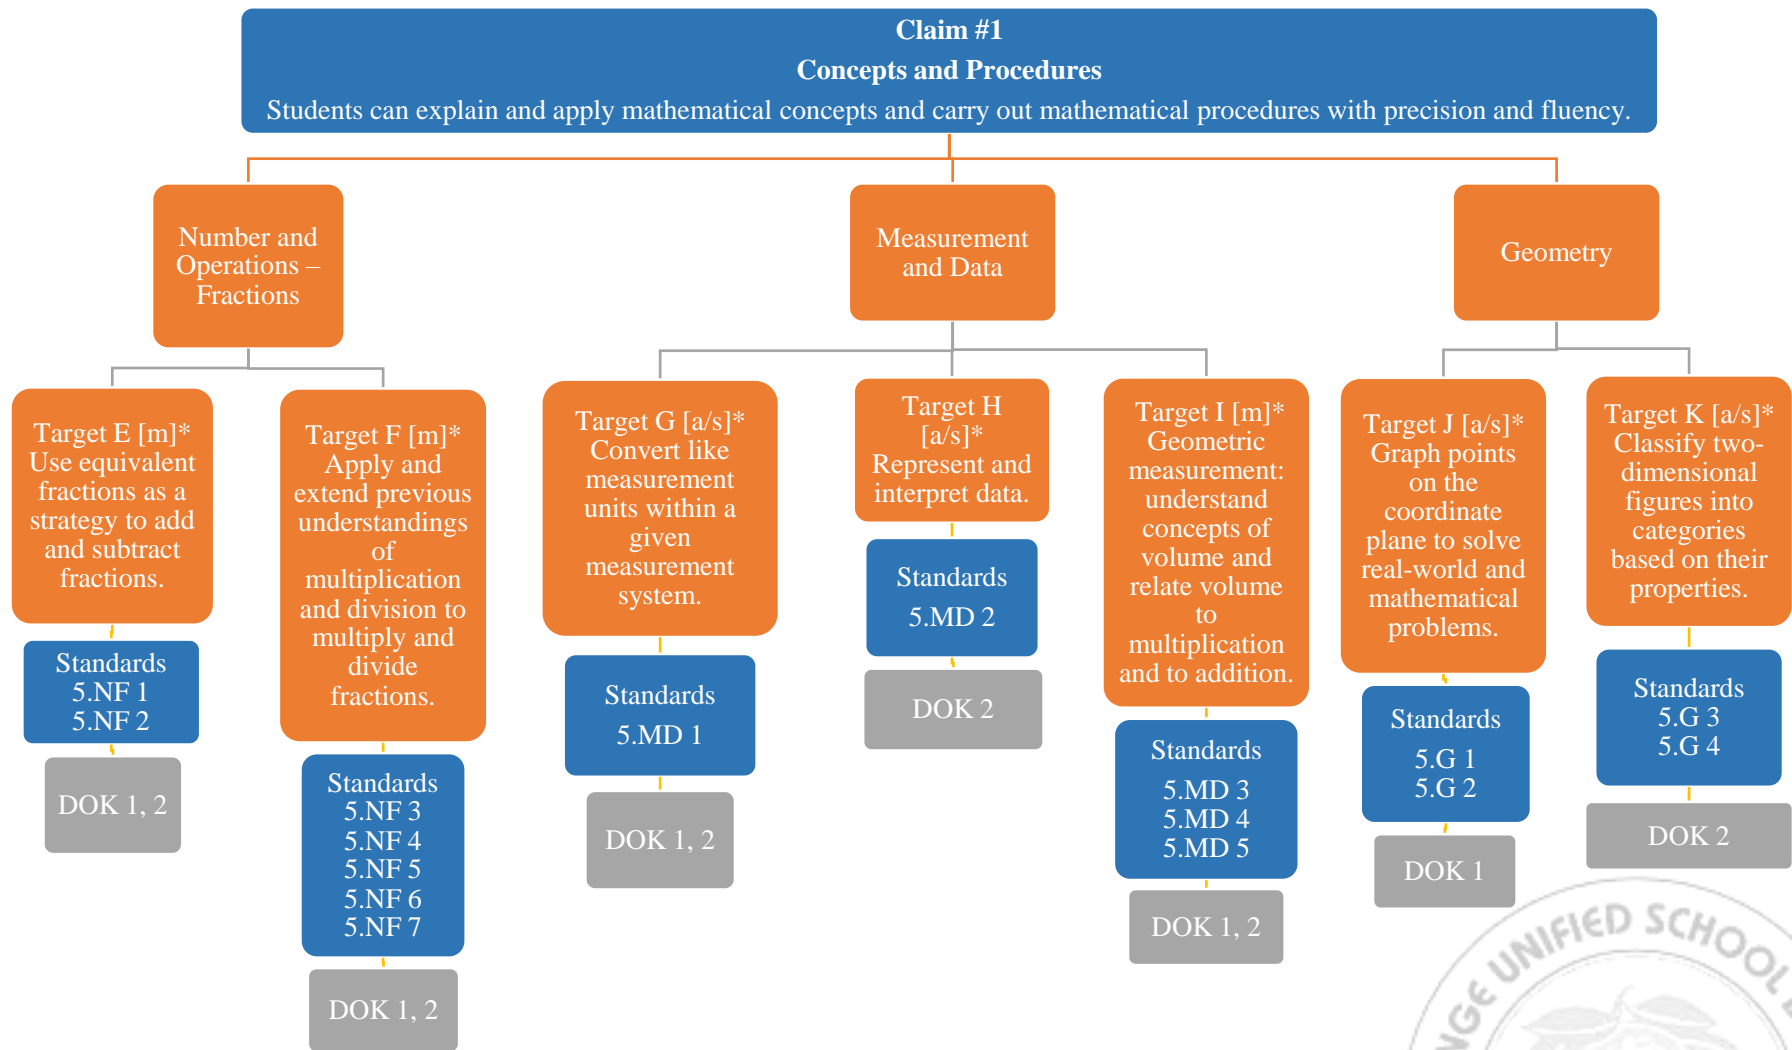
Claim #1
Concepts and Procedures
Students can explain and apply mathematical concepts and carry out mathematical procedures with precision and fluency.

Number and Operations – Fractions

Target E [m]* Use equivalent fractions as a strategy to add and subtract fractions.

Standards
5.NF 1
5.NF 2

DOK 1, 2

Target F [m]* Apply and extend previous understandings of multiplication and division to multiply and divide fractions.

Standards
5.NF 3
5.NF 4
5.NF 5
5.NF 6
5.NF 7

DOK 1, 2

Measurement and Data

Target G [a/s]* Convert like measurement units within a given measurement system.

Standards
5.MD 1

DOK 1, 2

Target H [a/s]* Represent and interpret data.

Standards
5.MD 2

DOK 2

Target I [m]* Geometric measurement: understand concepts of volume and relate volume to multiplication and to addition.

Standards
5.MD 3
5.MD 4
5.MD 5

DOK 1, 2

Geometry

Target J [a/s]* Graph points on the coordinate plane to solve real-world and mathematical problems.

Standards
5.G 1
5.G 2

DOK 1

Target K [a/s]* Classify two-dimensional figures into categories based on their properties.

Standards
5.G 3
5.G 4

DOK 2

GE UNIFIED SCHO